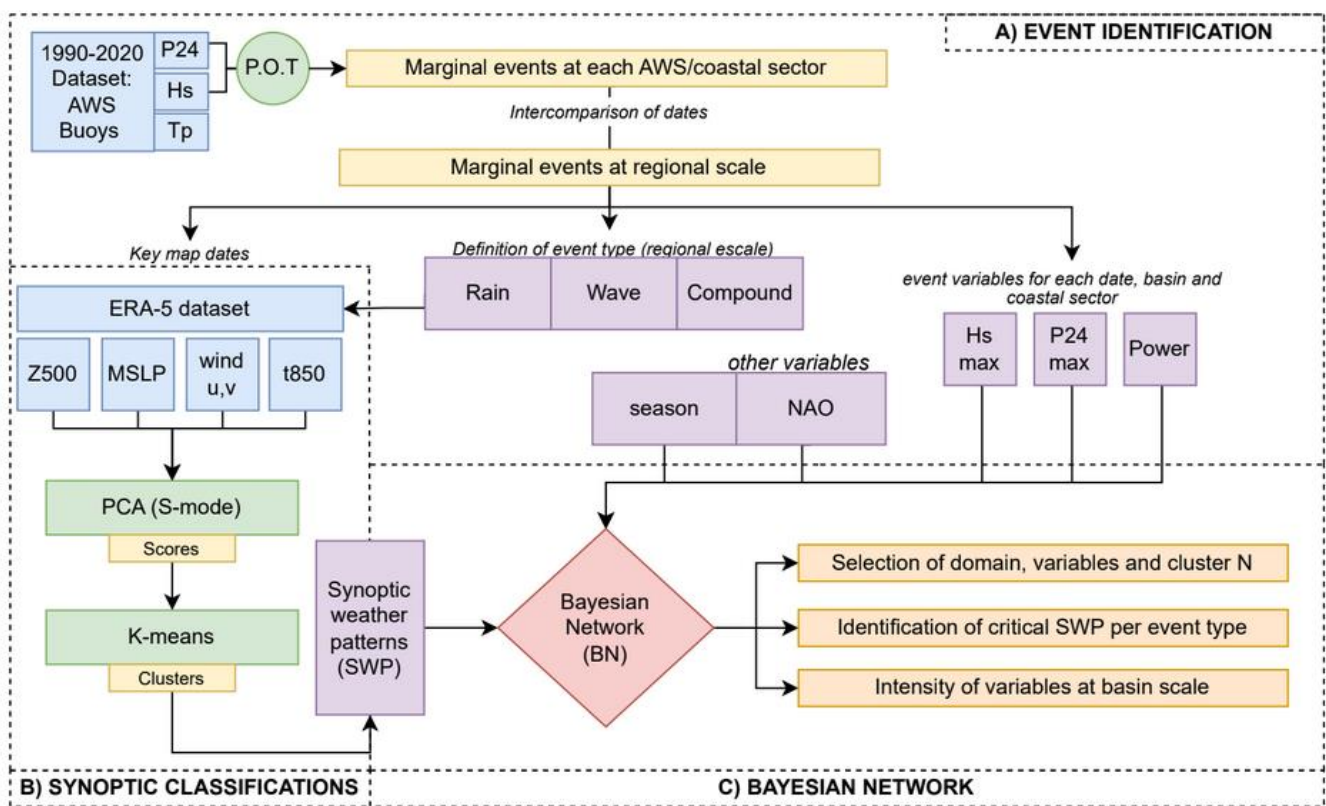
A) EVENT IDENTIFICATION

1990-2020 Dataset: AWS Buoys

P24

Hs

Tp

P.O.T

Marginal events at each AWS/coastal sector

Intercomparison of dates

Marginal events at regional scale

Key map dates

Definition of event type (regional escale)

Rain

Wave

Compound

event variables for each date, basin and coastal sector

Hs max

P24 max

Power

ERA-5 dataset

Z500

MSLP

wind u,v

t850

other variables

season

NAO

PCA (S-mode)

Scores

K-means

Clusters

Synoptic weather patterns (SWP)

Bayesian Network (BN)

Selection of domain, variables and cluster N

Identification of critical SWP per event type

Intensity of variables at basin scale

B) SYNOPTIC CLASSIFICATIONS

C) BAYESIAN NETWORK